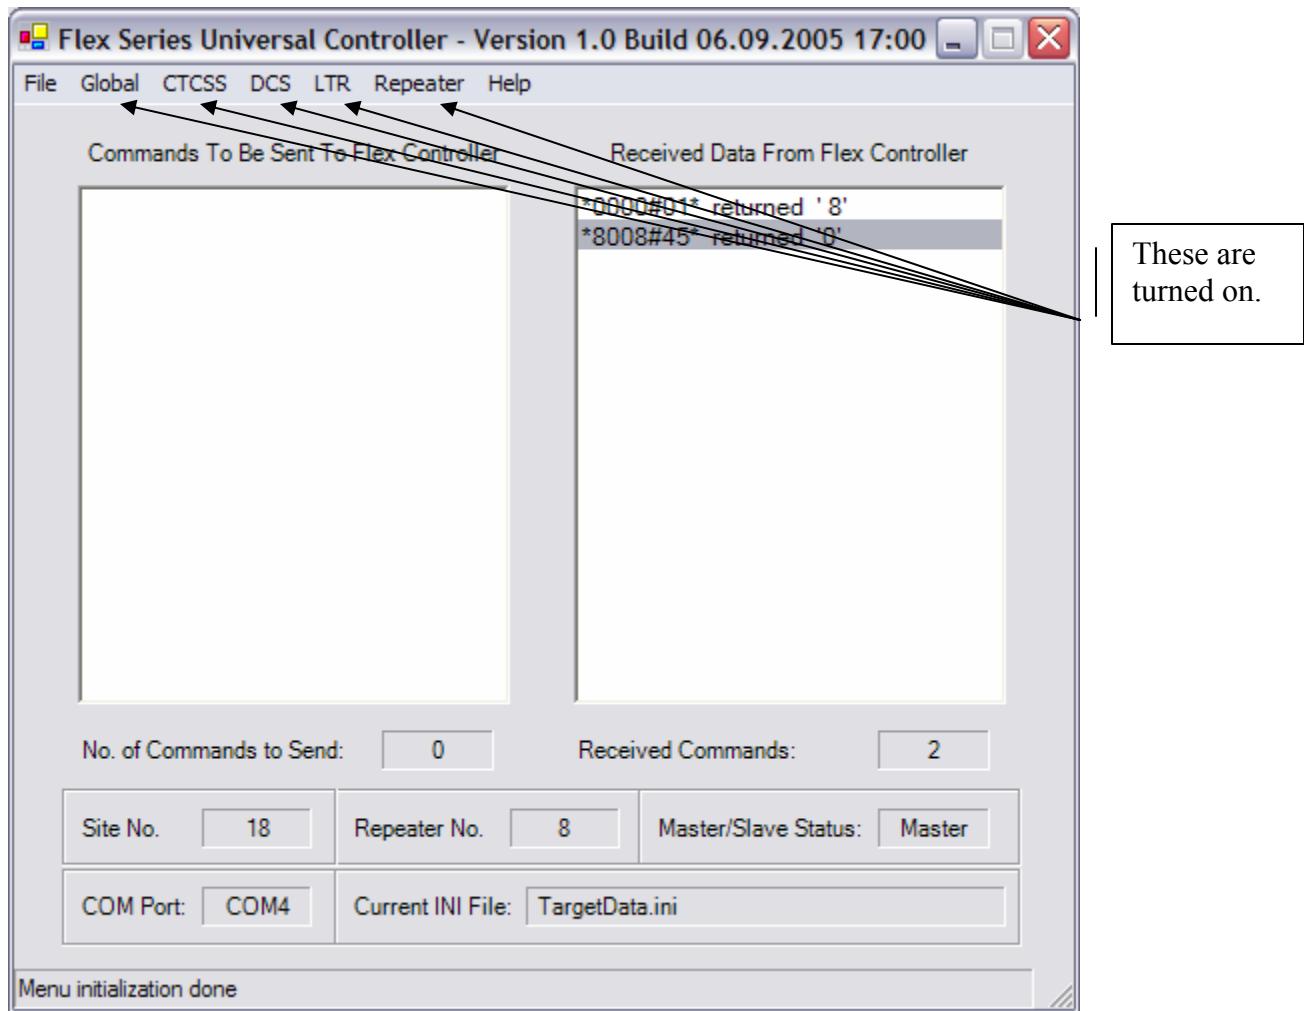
Flex Series Universal Controller - Version 1.0 Build 06.09.2005 17:00

File Global CTCSS DCS LTR Repeater Help

Commands To Be Sent To Flex Controller

Received Data From Flex Controller

*0000#01* returned ' 8'
*8008#45* returned '0'

These are turned on.

No. of Commands to Send: 0

Received Commands: 2

Site No. 18

Repeater No. 8

Master/Slave Status: Master

COM Port: COM4

Current INI File: TargetData.ini

Menu initialization done